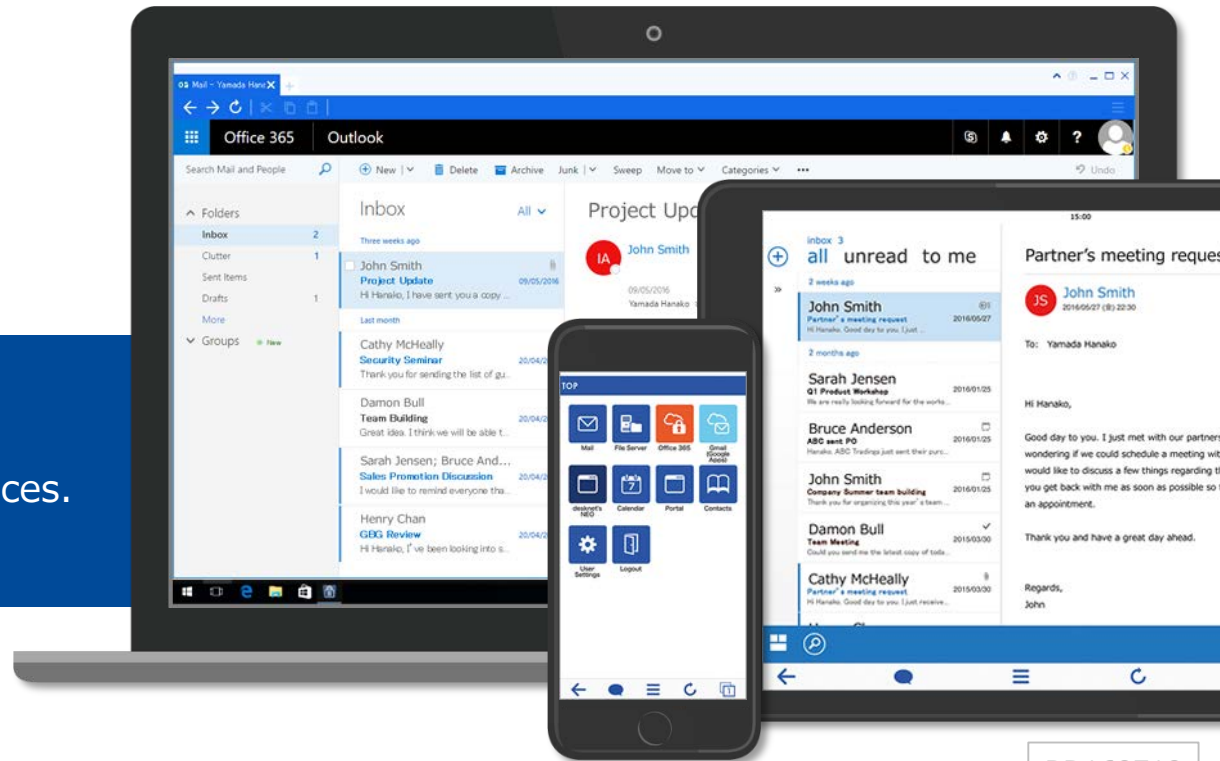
ces.

Mail - Yamada Hana

Office 365 Outlook

Search Mail and People

New | Delete Archive Junk | Sweep Move to Categories ••• Undo

Folders
Inbox 2
Clutter 1
Sent Items
Drafts 1
More
Groups New

Inbox All

Three weeks ago

John Smith
Project Update 09/05/2016
Hi Hanako, I have sent you a copy ...

Last month

Cathy McHeally
Security Seminar 20/04/
Thank you for sending the list of gu...

Damon Bull
Team Building 20/04/
Great idea. I think we will be able t...

Sarah Jensen; Bruce And...
Sales Promotion Discussion 20/04/
I would like to remind everyone tha...

Henry Chan
GBG Review 20/04/
Hi Hanako, I've been looking into s...

Project Upd

IA John Smith
09/05/2016
Yamada Hanako

TOP
Mail File Server Office 365 Gmail (Google Apps)
desknet's NEO Calendar Portal Contacts
User Settings Logout

15:00

inbox 3
all unread to me

2 weeks ago

John Smith
Partner's meeting request 2016/05/27
Hi Hanako, Good day to you. I just ...

2 months ago

Sarah Jensen
Q1 Product Workshop 2016/01/25
We are really looking forward for the works...

Bruce Anderson
ABC sent PO 2016/01/25
Hanako, ABC Tradings just sent their purc...

John Smith
Company Summer team building 2016/01/25
Thank you for organizing this year's team ...

Damon Bull
Team Meeting 2015/03/30
Could you send me the latest copy of toda...

Cathy McHeally
Partner's meeting request 2015/03/30
Hi Hanako, Good day to you. I just receive...

Partner's meeting reques

JS John Smith
2016/05/27 (金) 22:30

To: Yamada Hanako

Hi Hanako,

Good day to you. I just met with our partner wondering if we could schedule a meeting wit would like to discuss a few things regarding t you get back with me as soon as possible so an appointment.

Thank you and have a great day ahead.

Regards,
John